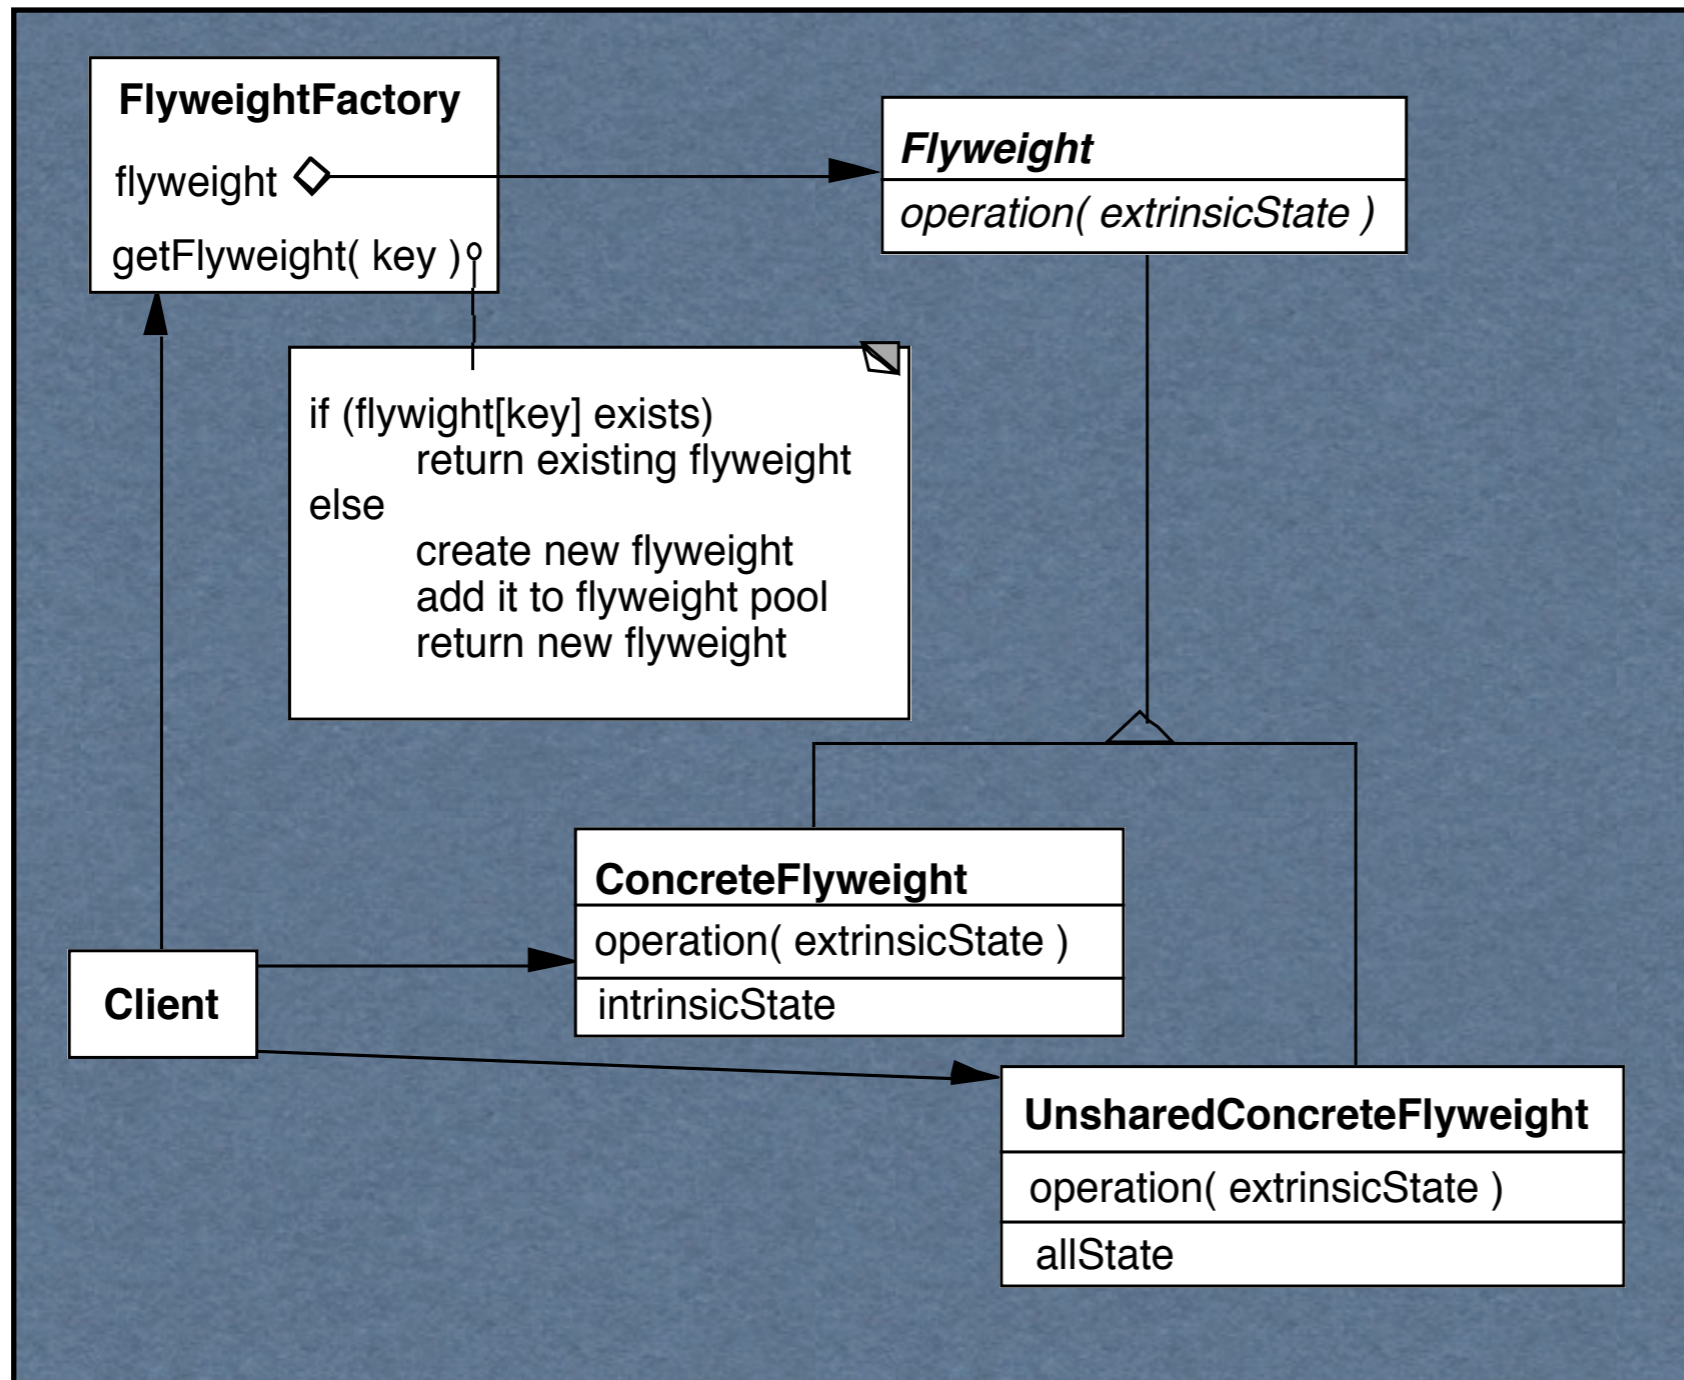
FlyweightFactory
flyweight
getFlyweight( key )

Flyweight
operation( extrinsicState )

if (flywight[key] exists)
return existing flyweight
else
create new flyweight
add it to flyweight pool
return new flyweight

ConcreteFlyweight
operation( extrinsicState )
intrinsicState

Client

UnsharedConcreteFlyweight
operation( extrinsicState )
allState